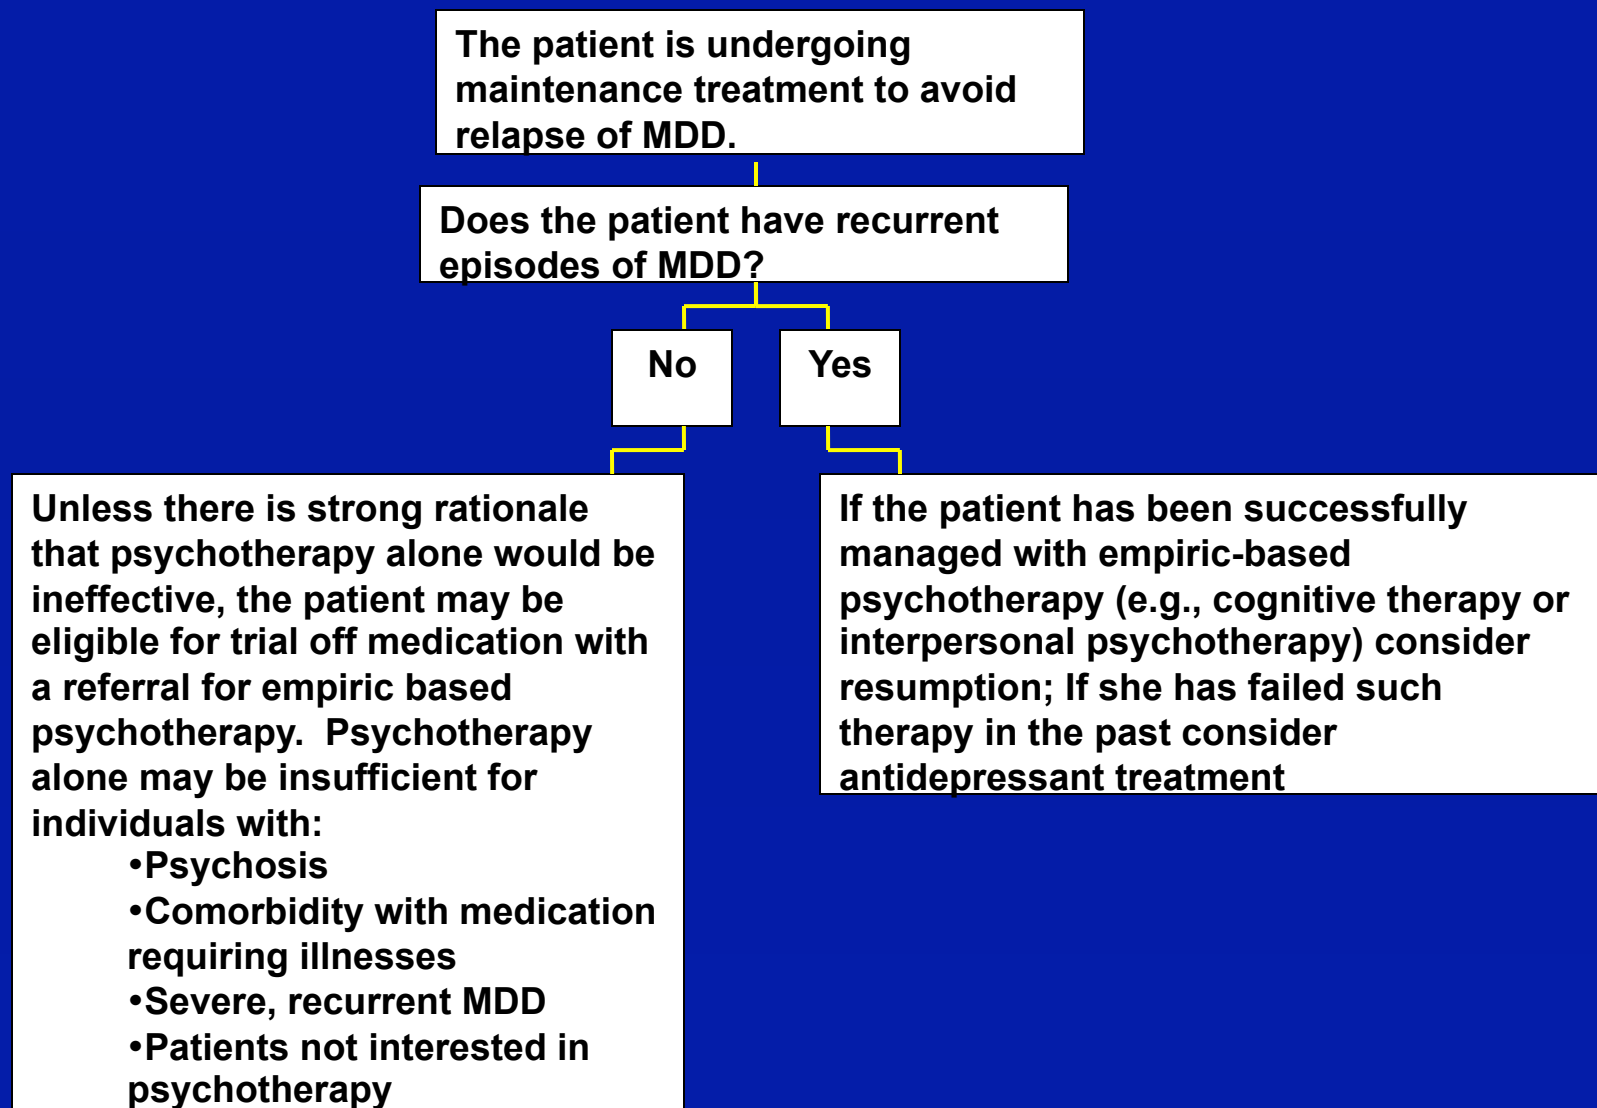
The patient is undergoing maintenance treatment to avoid relapse of MDD.

Does the patient have recurrent episodes of MDD?

No

Yes

Unless there is strong rationale that psychotherapy alone would be ineffective, the patient may be eligible for trial off medication with a referral for empiric based psychotherapy. Psychotherapy alone may be insufficient for individuals with:
•Psychosis
•Comorbidity with medication requiring illnesses
•Severe, recurrent MDD
•Patients not interested in psychotherapy

If the patient has been successfully managed with empiric-based psychotherapy (e.g., cognitive therapy or interpersonal psychotherapy) consider resumption; If she has failed such therapy in the past consider antidepressant treatment